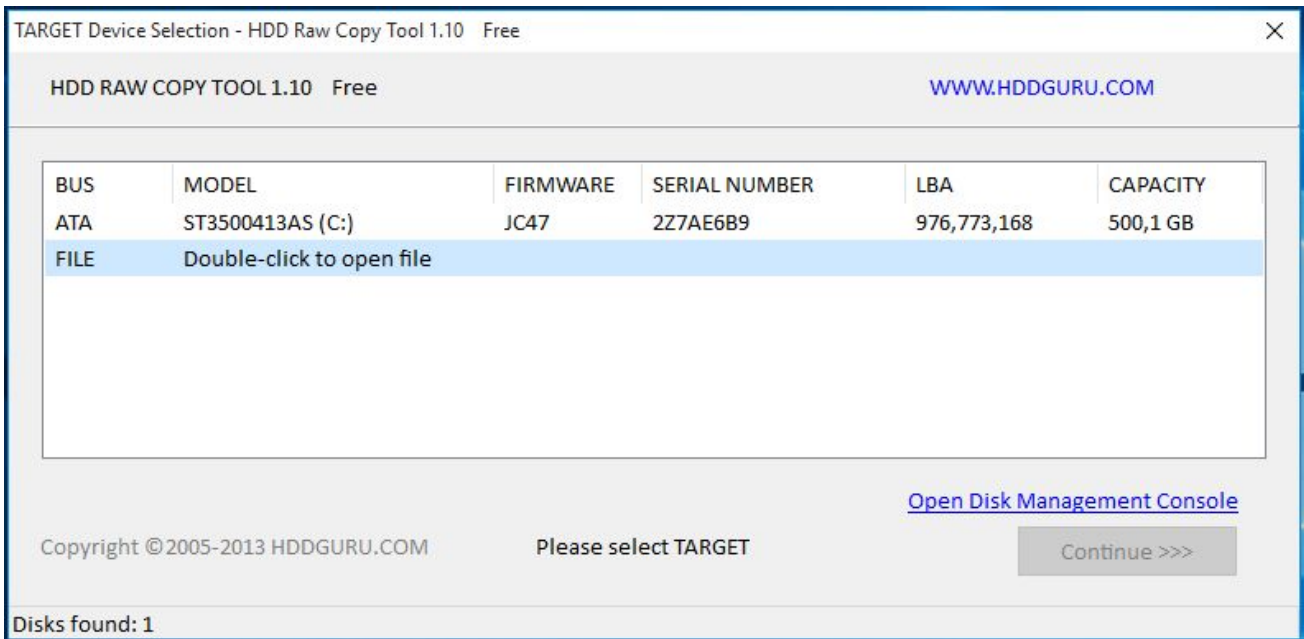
TARGET Device Selection - HDD Raw Copy Tool 1.10 Free

×

HDD RAW COPY TOOL 1.10 Free

WWW.HDDGURU.COM

| BUS | MODEL | FIRMWARE | SERIAL NUMBER | LBA | CAPACITY |
|---|---|---|---|---|---|
| ATA | ST3500413AS (C:) | JC47 | 2Z7AE6B9 | 976,773,168 | 500,1 GB |
| FILE | Double-click to open file | | | | |

Open Disk Management Console

Copyright ©2005-2013 HDDGURU.COM

Please select TARGET

Continue >>>

Disks found: 1